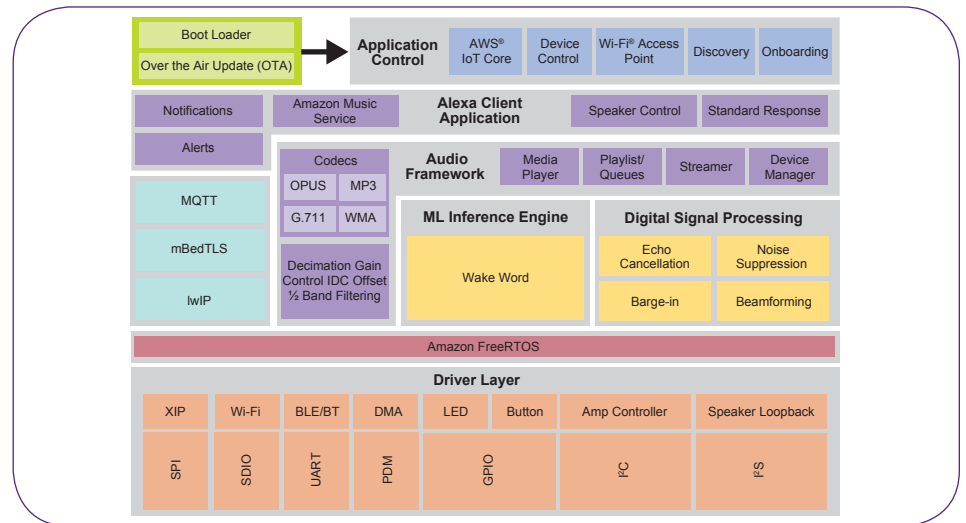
Boot Loader
Over the Air Update (OTA)

Application Control
AWS® IoT Core
Device Control
Wi-Fi® Access Point
Discovery
Onboarding

Notifications
Amazon Music Service
Alexa Client Application
Speaker Control
Standard Response

Alerts
Codecs
OPUS
MP3
G.711
WMA
Audio Framework
Media Player
Playlist/ Queues
Streamer
Device Manager

MQTT
mBedTLS
lwIP

Decimation Gain Control IDC Offset ½ Band Filtering

ML Inference Engine
Wake Word

Digital Signal Processing
Echo Cancellation
Noise Suppression
Barge-in
Beamforming

Amazon FreeRTOS

Driver Layer
XIP
Wi-Fi
BLE/BT
DMA
LED
Button
Amp Controller
Speaker Loopback
SPI
SDIO
UART
PDM
GPIO
I²C
I²S